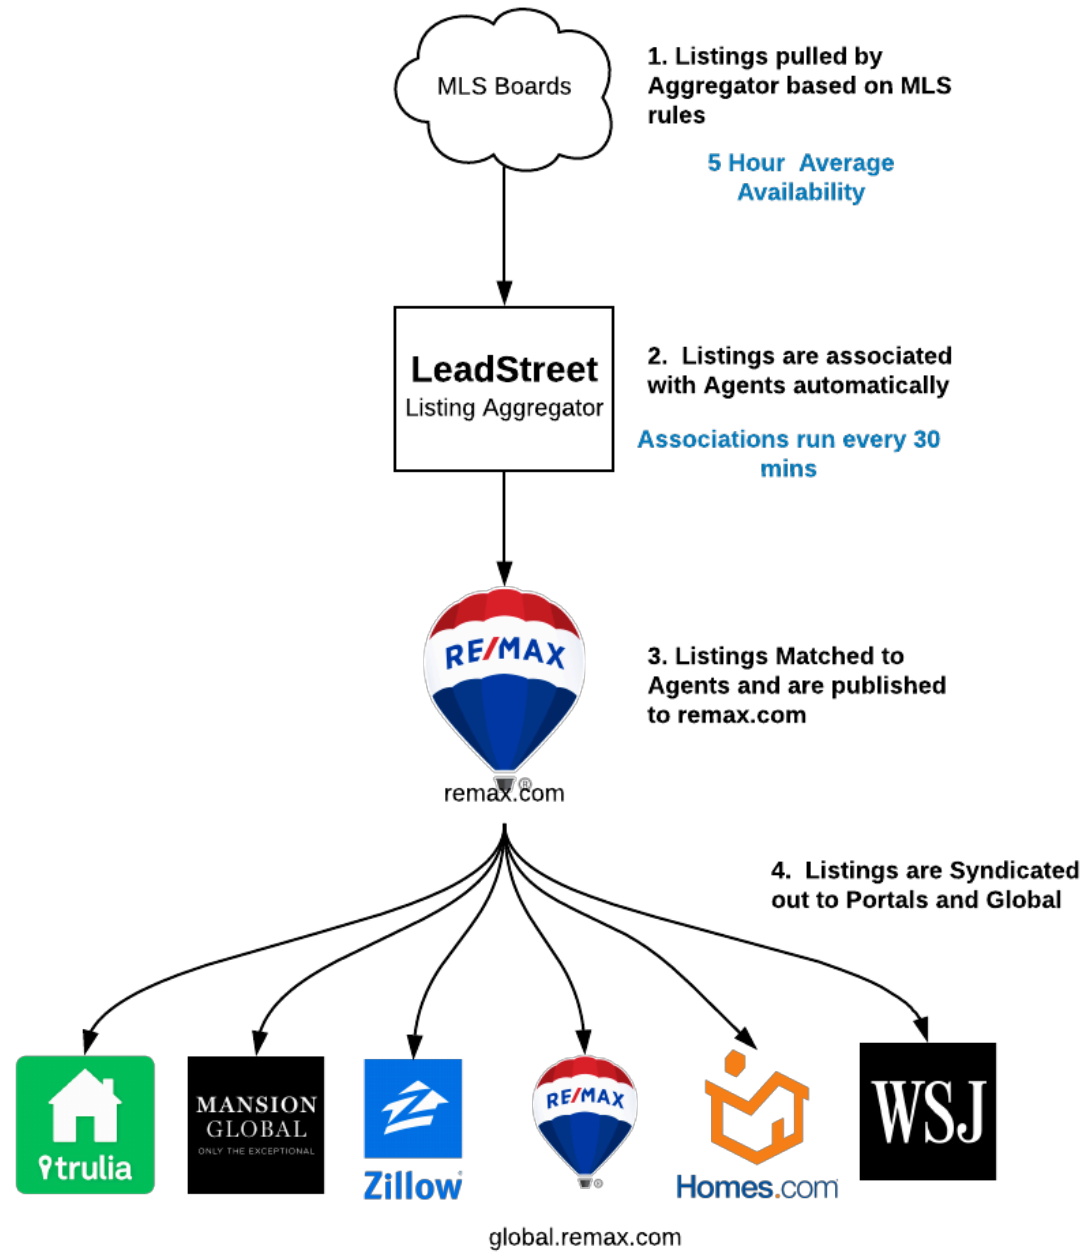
MLS Boards

1. Listings pulled by Aggregator based on MLS rules

5 Hour Average Availability

LeadStreet
Listing Aggregator

2. Listings are associated with Agents automatically

Associations run every 30 mins

RE/MAX

remax.com

3. Listings Matched to Agents and are published to remax.com

4. Listings are Syndicated out to Portals and Global

trulia

MANSION GLOBAL
ONLY THE EXCEPTIONAL

Zillow

RE/MAX

Homes.com

WSJ

global.remax.com